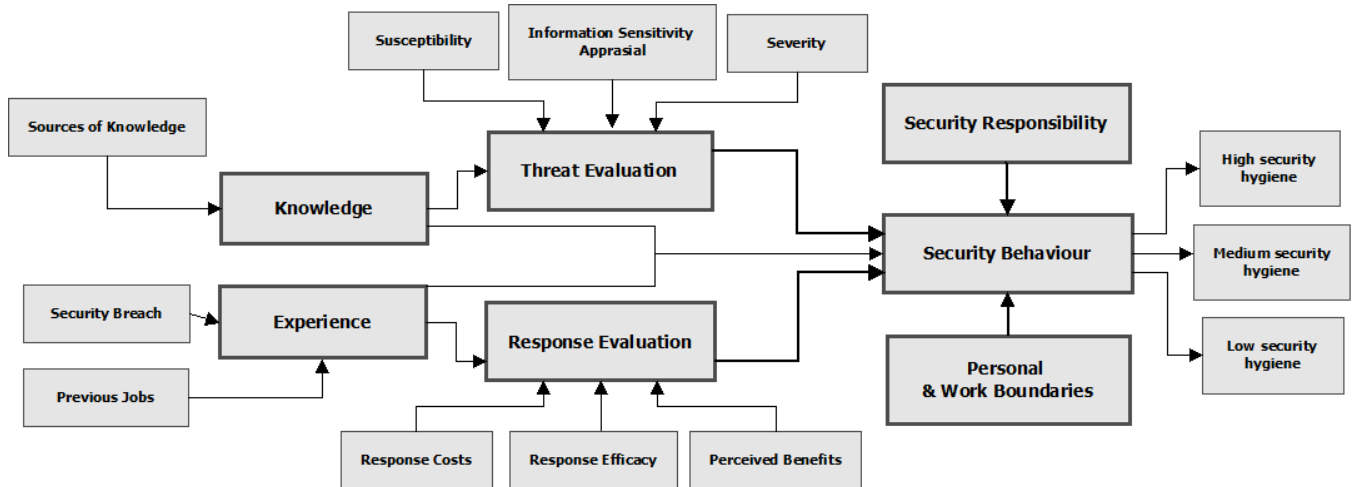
Susceptibility

Information Sensitivity Apprasial

Severity

Sources of Knowledge

Threat Evaluation

Security Responsibility

Knowledge

High security hygiene

Security Behaviour

Medium security hygiene

Security Breach

Experience

Response Evaluation

Low security hygiene

Previous Jobs

Personal & Work Boundaries

Response Costs

Response Efficacy

Perceived Benefits